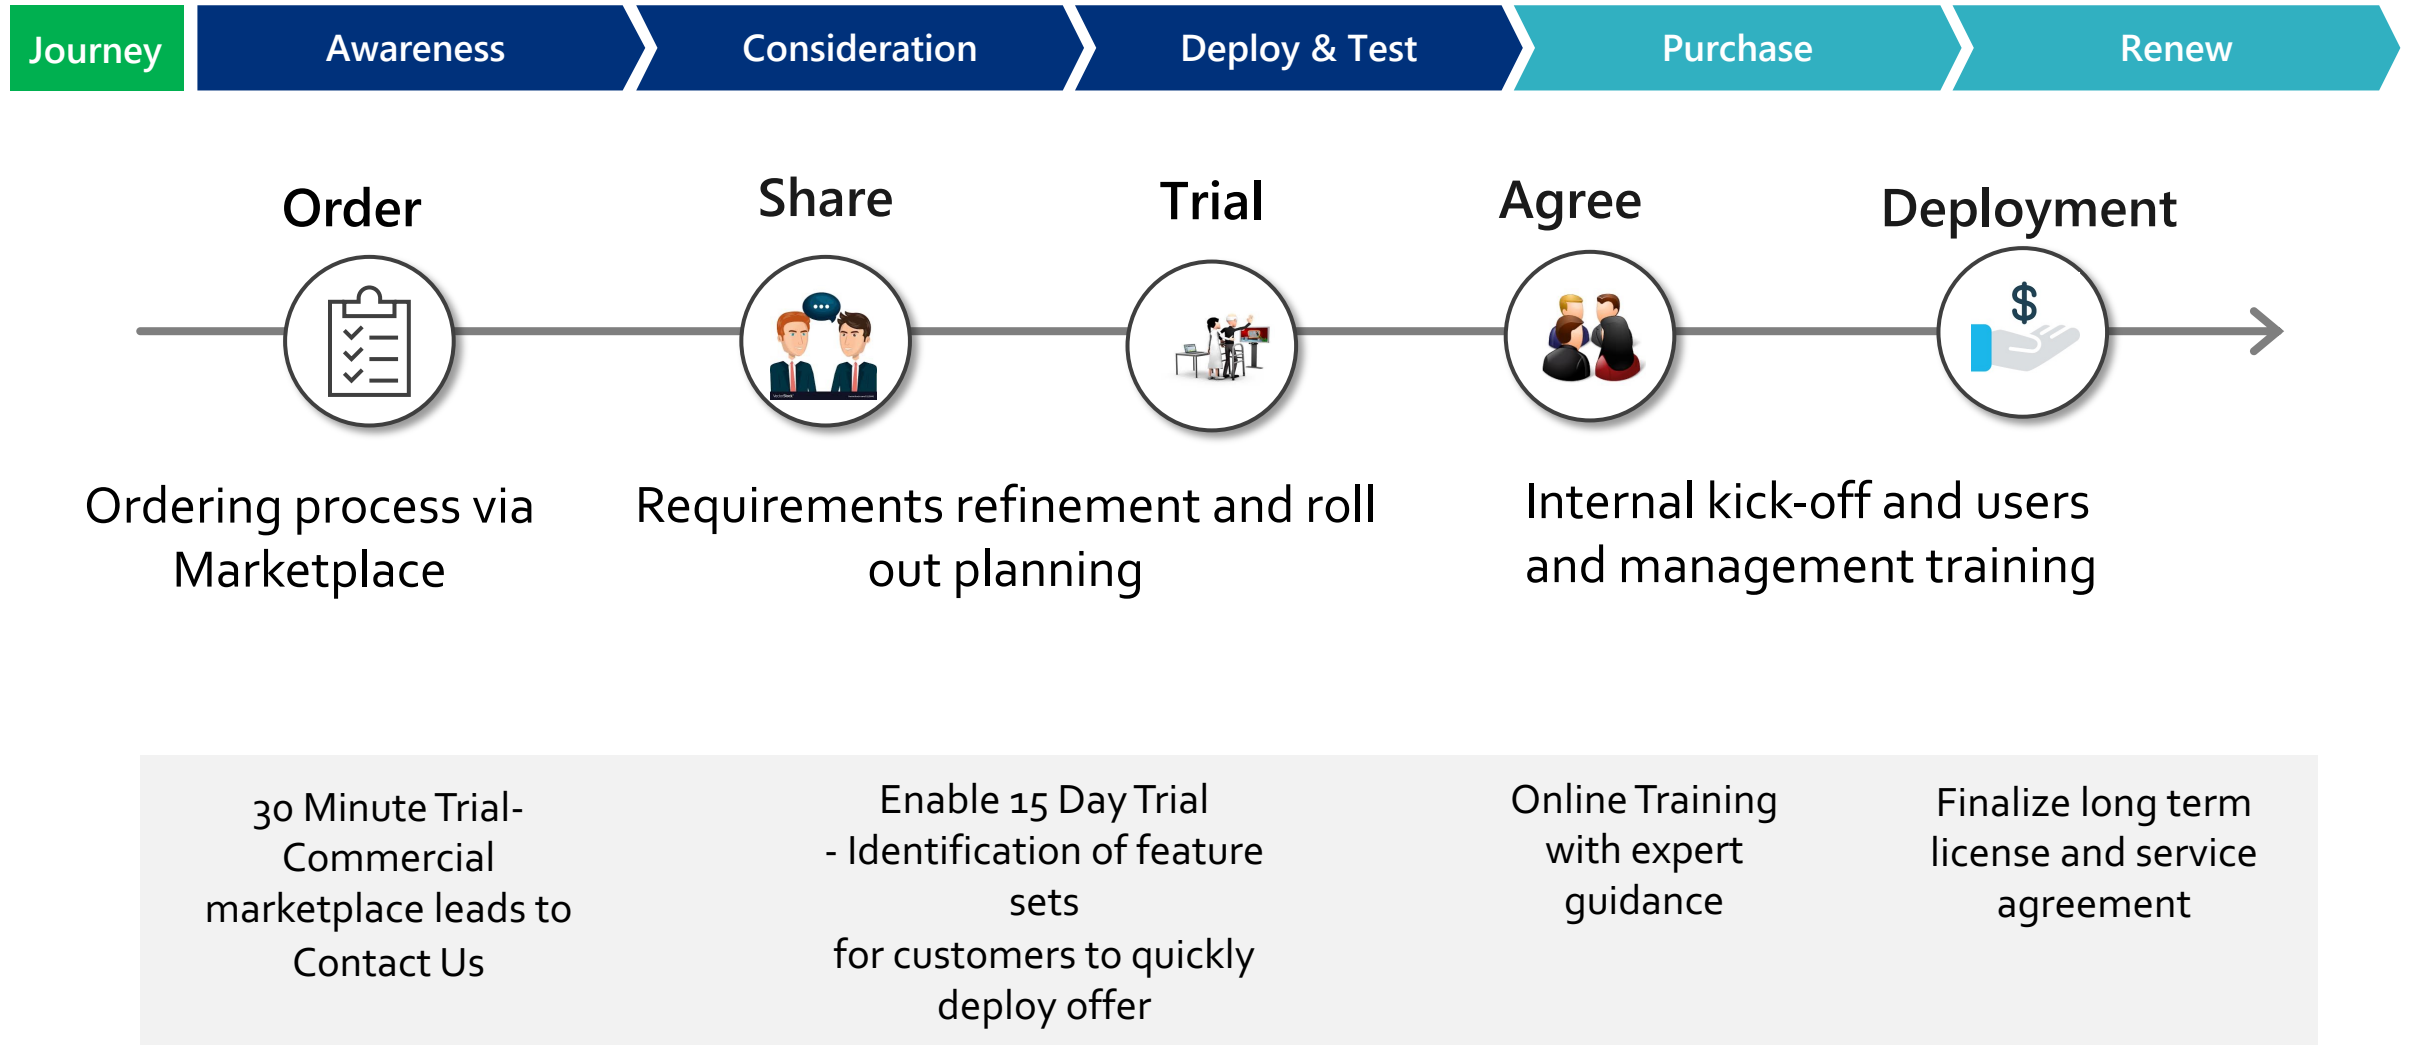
Journey
Awareness
Consideration
Deploy & Test
Purchase
Renew

Order
Share
Trial
Agree
Deployment

$

Ordering process via Marketplace

Requirements refinement and roll out planning

Internal kick-off and users and management training

30 Minute Trial- Commercial marketplace leads to Contact Us

Enable 15 Day Trial
- Identification of feature sets
for customers to quickly deploy offer

Online Training with expert guidance

Finalize long term license and service agreement